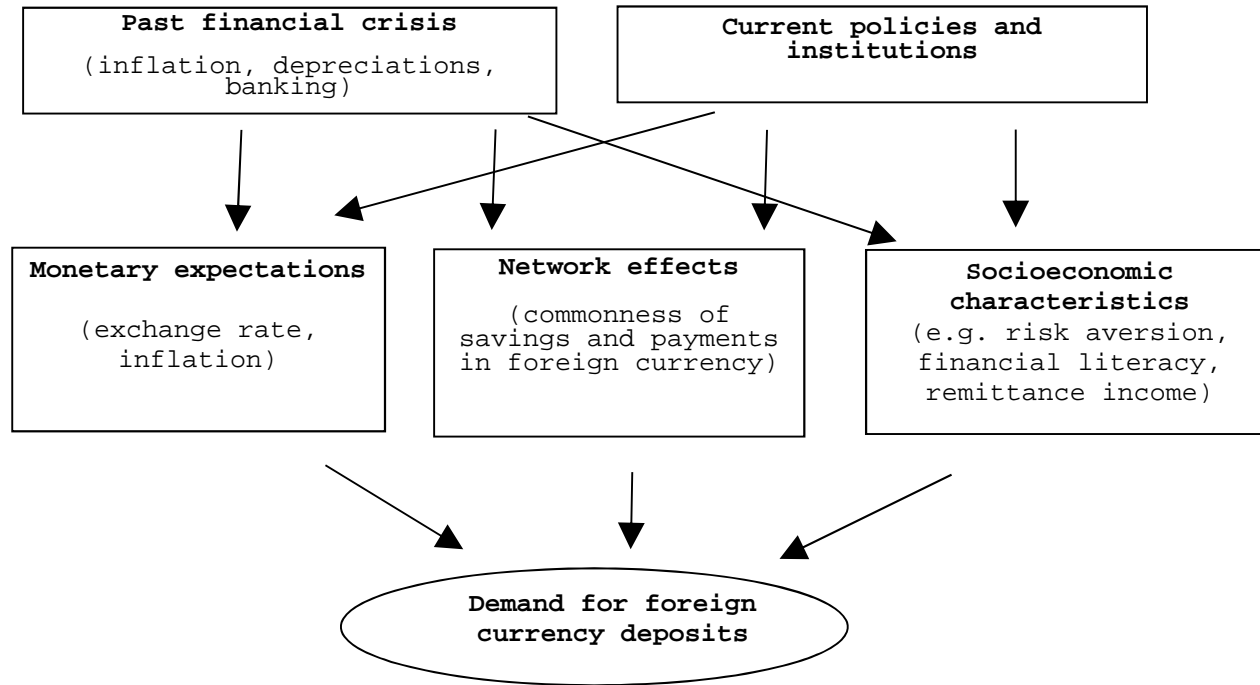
Past financial crisis
(inflation, depreciations, banking)

Current policies and institutions

Monetary expectations
(exchange rate, inflation)

Network effects
(commonness of savings and payments in foreign currency)

Socioeconomic characteristics
(e.g. risk aversion, financial literacy, remittance income)

Demand for foreign currency deposits